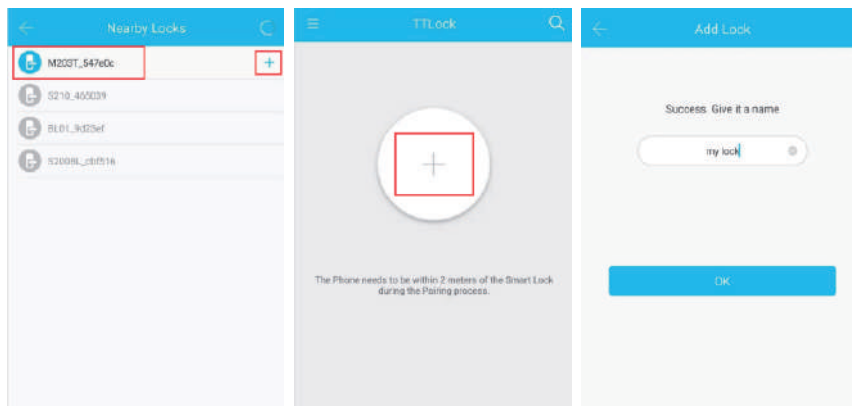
Nearby Locks

M203T_547e0c

+

S210_455039

BL01_9d25ef

S200BL_cbf516

TTLock

+

The Phone needs to be within 2 meters of the Smart Lock during the Pairing process.

Add Lock

Success. Give it a name

my lock

OK